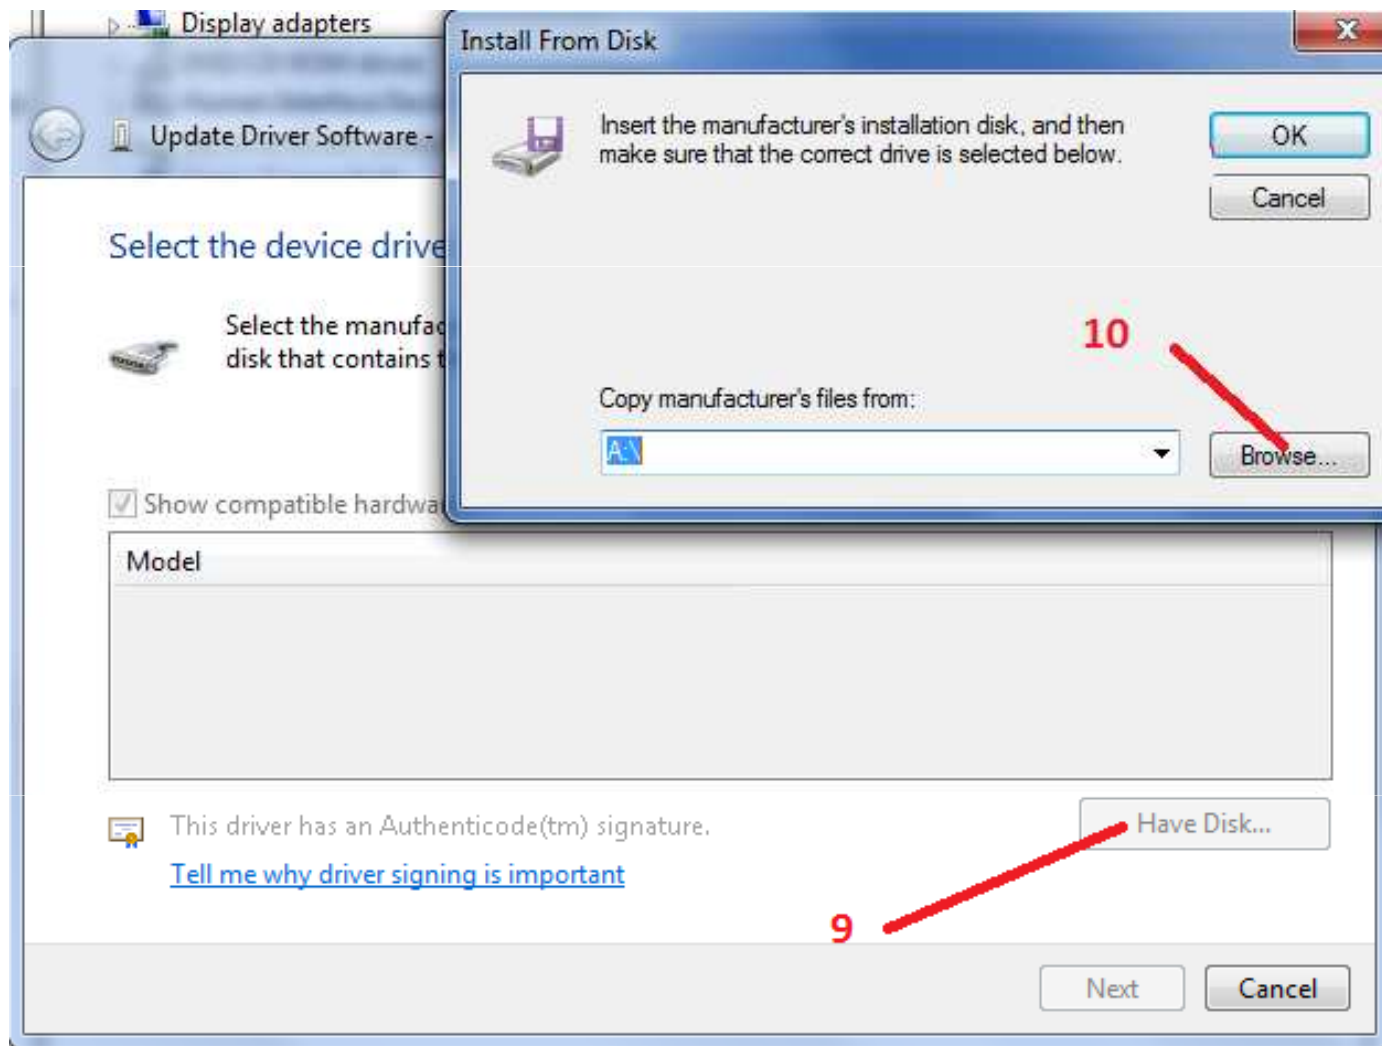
Display adapters

Update Driver Software -

Select the device drive

Select the manufac
disk that contains t

Show compatible hardwa

Model

This driver has an Authenticode(tm) signature.

Tell me why driver signing is important

Have Disk...

9

Next

Cancel

Install From Disk

Insert the manufacturer's installation disk, and then make sure that the correct drive is selected below.

OK

Cancel

10

Copy manufacturer's files from:

A:\

Browse...